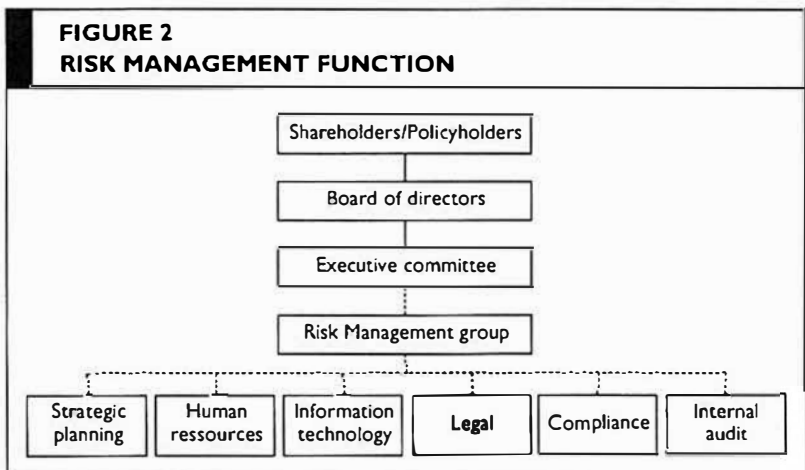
FIGURE 2
RISK MANAGEMENT FUNCTION

Shareholders/Policyholders

Board of directors

Executive committee

Risk Management group

Strategic planning

Human ressources

Information technology

Legal

Compliance

Internal audit